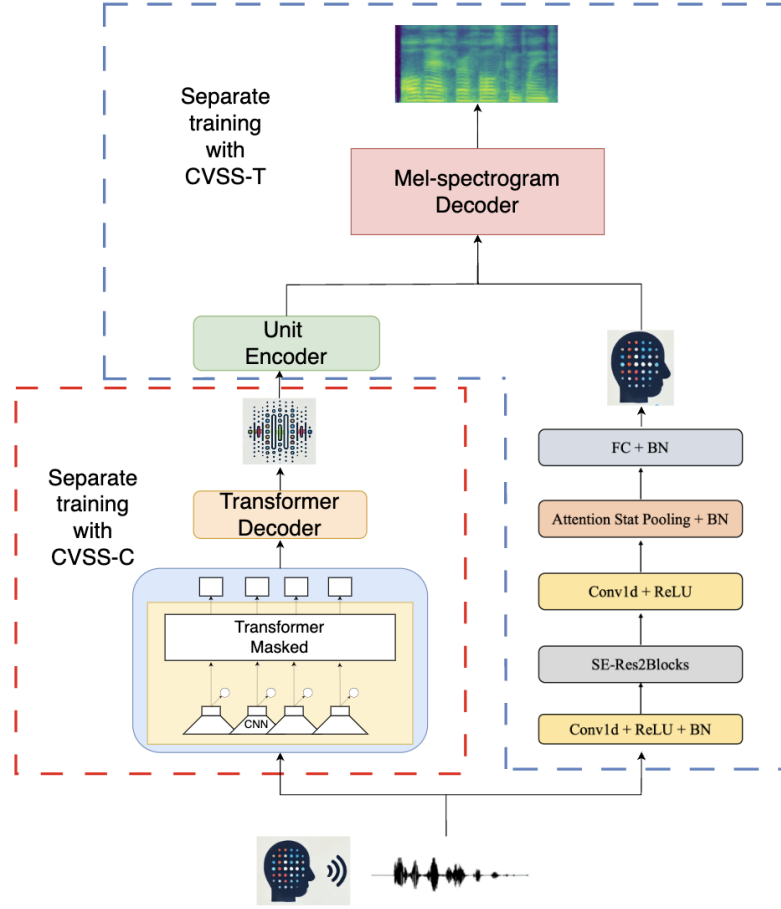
Separate training with CVSS-T

Mel-spectrogram Decoder

Unit Encoder

Separate training with CVSS-C

Transformer Decoder

Transformer Masked

CNN

FC + BN

Attention Stat Pooling + BN

Conv1d + ReLU

SE-Res2Blocks

Conv1d + ReLU + BN